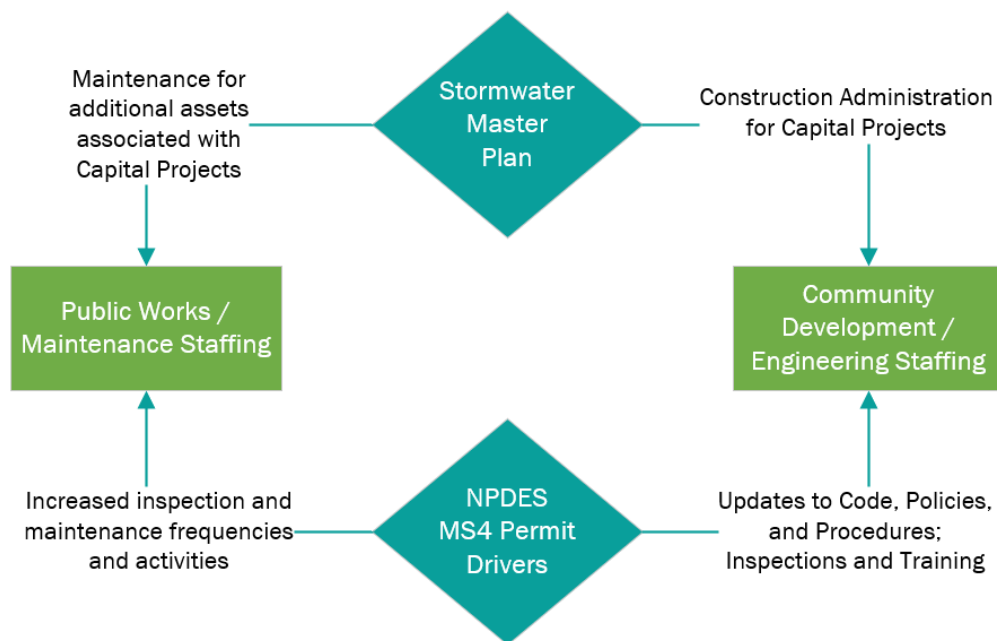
Maintenance for additional assets associated with Capital Projects

Stormwater Master Plan

Construction Administration for Capital Projects

Public Works / Maintenance Staffing

Community Development / Engineering Staffing

Increased inspection and maintenance frequencies and activities

NPDES MS4 Permit Drivers

Updates to Code, Policies, and Procedures; Inspections and Training